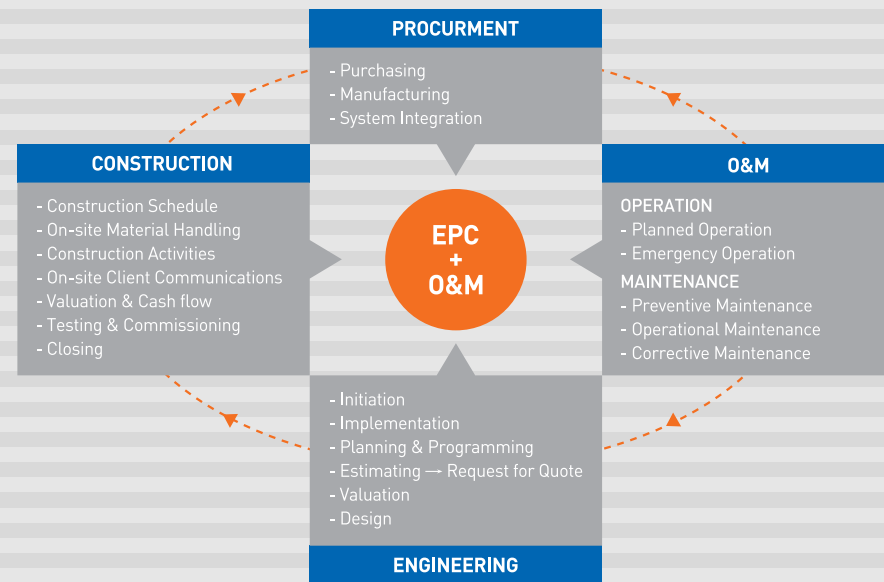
PROCURMENT

- Purchasing
- Manufacturing
- System Integration

CONSTRUCTION

- Construction Schedule
- On-site Material Handling
- Construction Activities
- On-site Client Communications
- Valuation & Cash flow
- Testing & Commissioning
- Closing

EPC
+
O&M

O&M

OPERATION
- Planned Operation
- Emergency Operation

MAINTENANCE
- Preventive Maintenance
- Operational Maintenance
- Corrective Maintenance

- Initiation
- Implementation
- Planning & Programming
- Estimating → Request for Quote
- Valuation
- Design

ENGINEERING